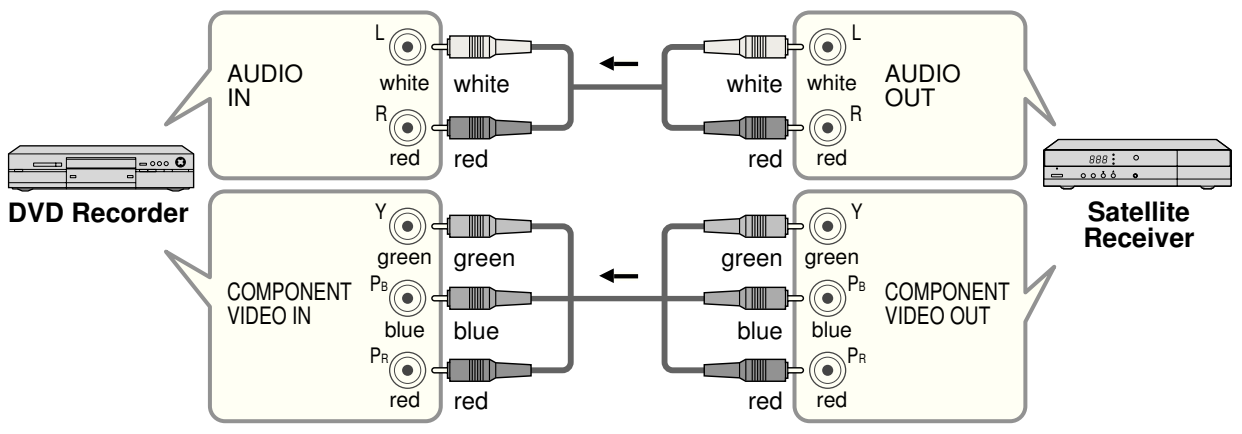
AUDIO IN

L
white
white

R
red
red

white
white
L

AUDIO OUT

red
red
R

DVD Recorder

COMPONENT VIDEO IN

Y
green
green

$P_B$
blue
blue

$P_R$
red
red

green
green
Y

blue
blue
$P_B$

red
red
$P_R$

COMPONENT VIDEO OUT

Satellite Receiver

888